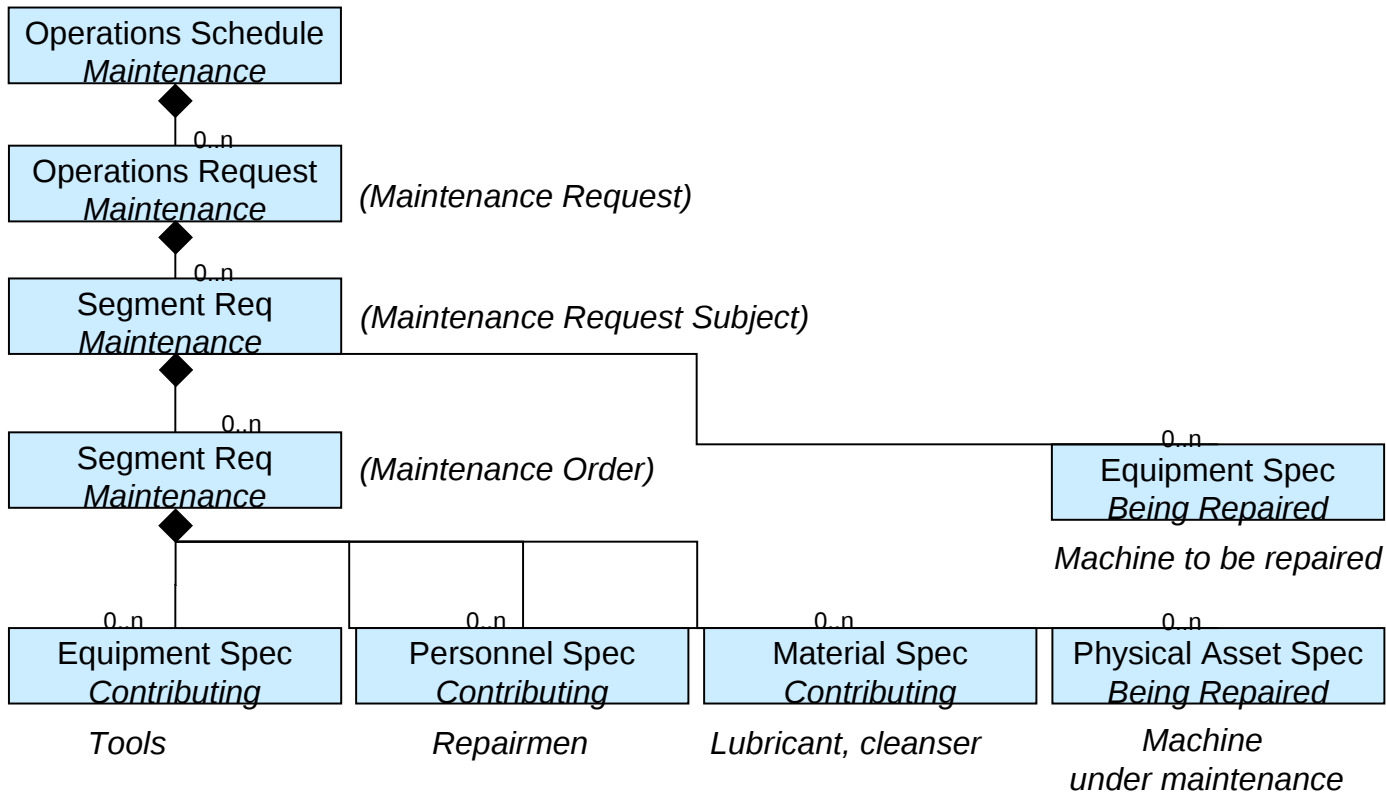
Operations Schedule
Maintenance

0..n

Operations Request
Maintenance

(Maintenance Request)

0..n

Segment Req
Maintenance

(Maintenance Request Subject)

0..n

Segment Req
Maintenance

(Maintenance Order)

0..n

Equipment Spec
Being Repaired

Machine to be repaired

0..n

Equipment Spec
Contributing

Tools

0..n

Personnel Spec
Contributing

Repairmen

0..n

Material Spec
Contributing

Lubricant, cleanser

0..n

Physical Asset Spec
Being Repaired

Machine
under maintenance